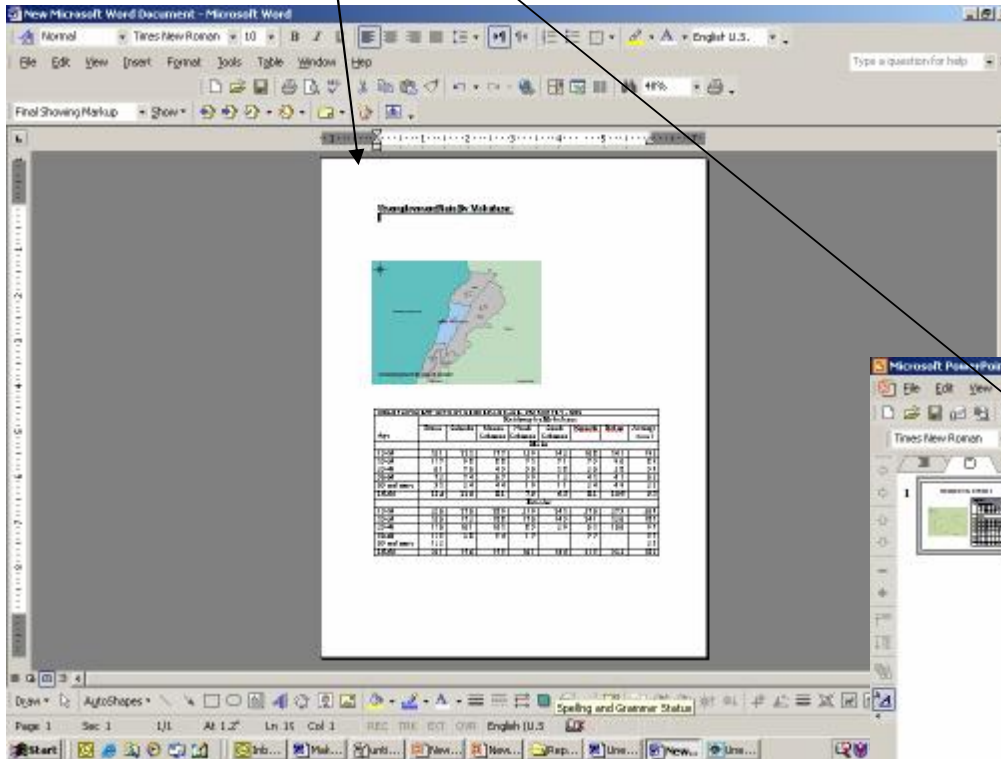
New Microsoft Word Document - Microsoft Word

Normal Times New Roman 10 B I English U.S.

File Edit View Insert Format Tools Table Window Help

Type a question for help

Final Showing Markup Show

Unemployment Rate By Mohafaza:

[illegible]

Draw AutoShapes

Spelling and Grammar Status

Page 1 Sec 1 1/1 At 1.2" Ln 15 Col 1 REC TRK EXT OVR English (U.S

Start Inb... Mak... unti... New... New... Rep... Une... New... Une...

Microsoft PowerPoint

File Edit View

Times New Roman

1